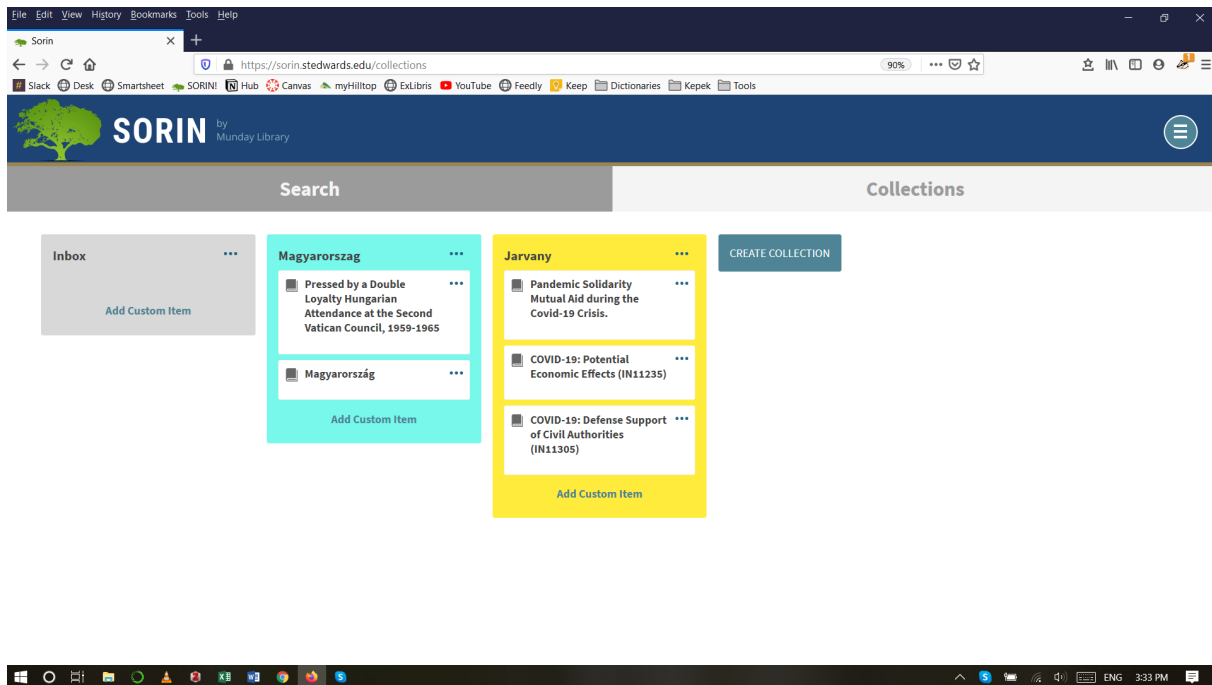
File Edit View History Bookmarks Tools Help

Sorin

https://sorin.stedwards.edu/collections 90%

Slack Desk Smartsheet SORIN! Hub Canvas myHilltop ExLibris YouTube Feedly Keep Dictionaries Kepek Tools

SORIN by Munday Library

Search

Collections

Inbox

Add Custom Item

Magyarorszag

Pressed by a Double Loyalty Hungarian Attendance at the Second Vatican Council, 1959-1965

Magyarország

Add Custom Item

Jarvany

Pandemic Solidarity Mutual Aid during the Covid-19 Crisis.

COVID-19: Potential Economic Effects (IN11235)

COVID-19: Defense Support of Civil Authorities (IN11305)

Add Custom Item

CREATE COLLECTION

ENG 3:33 PM